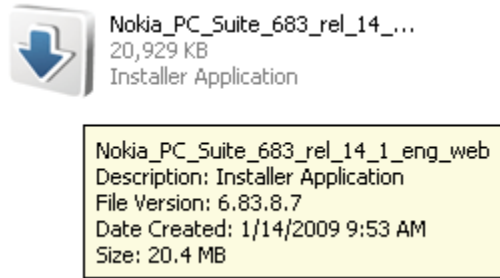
Nokia_PC_Suite_683_rel_14_...
20,929 KB
Installer Application

Nokia_PC_Suite_683_rel_14_1_eng_web
Description: Installer Application
File Version: 6.83.8.7
Date Created: 1/14/2009 9:53 AM
Size: 20.4 MB